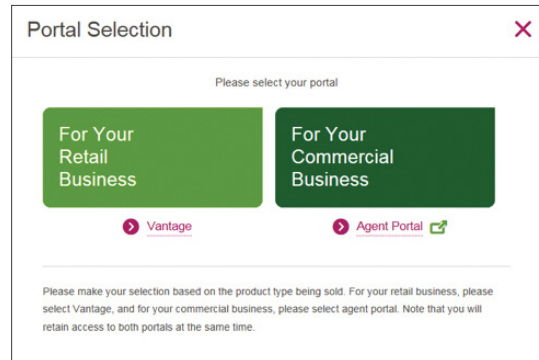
Portal Selection

×

Please select your portal

For Your Retail Business

For Your Commercial Business

Vantage

Agent Portal

Please make your selection based on the product type being sold. For your retail business, please select Vantage, and for your commercial business, please select agent portal. Note that you will retain access to both portals at the same time.